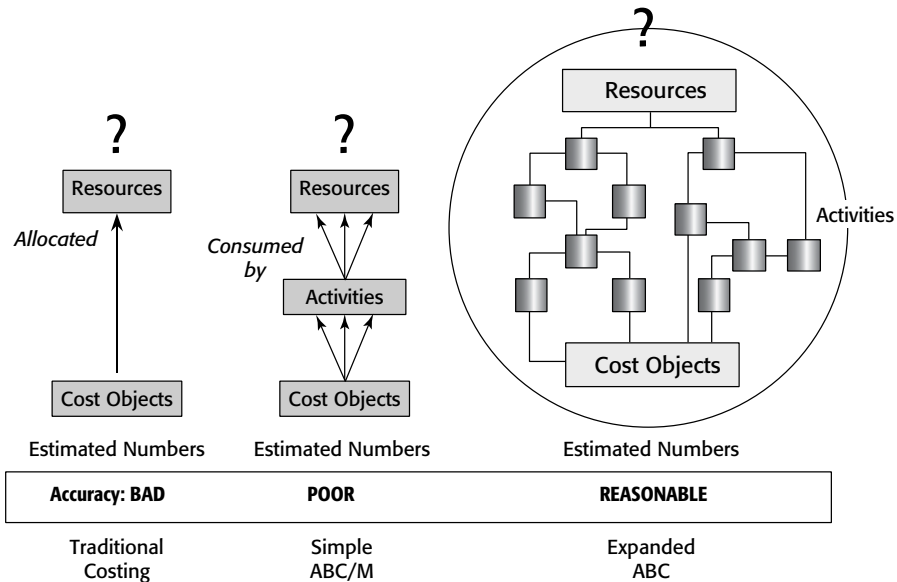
?

Resources

Allocated

Cost Objects

Estimated Numbers

?

Resources

Consumed by

Activities

Cost Objects

Estimated Numbers

?

Resources

Activities

Cost Objects

Estimated Numbers

Accuracy: BAD

POOR

REASONABLE

Traditional Costing

Simple ABC/M

Expanded ABC